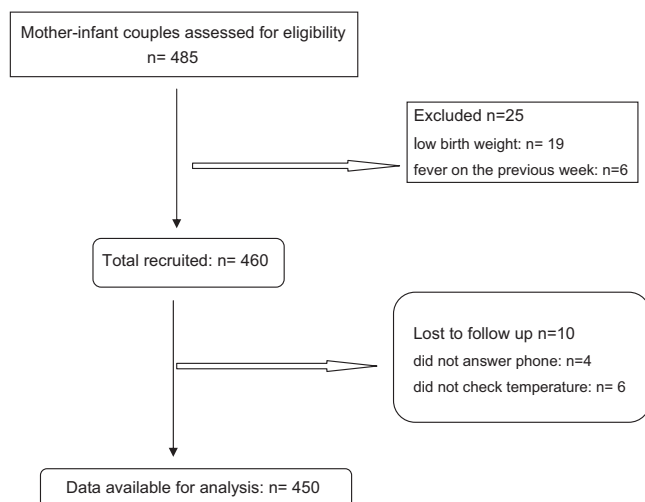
Mother-infant couples assessed for eligibility
n= 485

Excluded n=25
low birth weight: n= 19
fever on the previous week: n=6

Total recruited: n= 460

Lost to follow up n=10
did not answer phone: n=4
did not check temperature: n= 6

Data available for analysis: n= 450